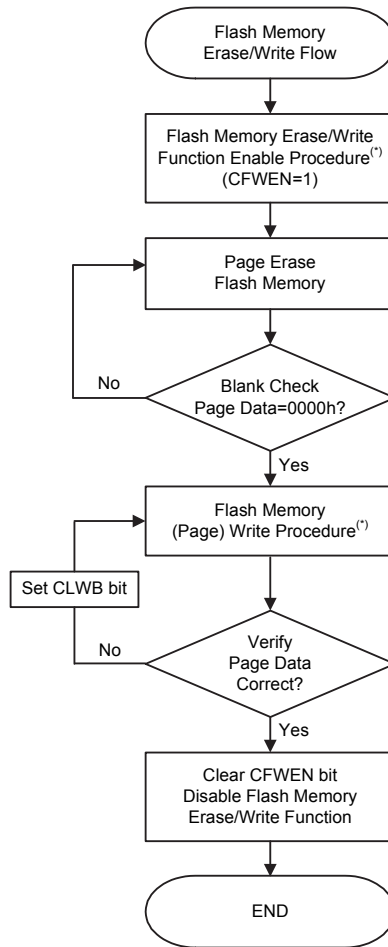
Flash Memory Erase/Write Flow

Flash Memory Erase/Write Function Enable Procedure$^{(*)}$ (CFWEN=1)

Page Erase Flash Memory

No

Blank Check Page Data=0000h?

Yes

Flash Memory (Page) Write Procedure$^{(*)}$

Set CLWB bit

No

Verify Page Data Correct?

Yes

Clear CFWEN bit Disable Flash Memory Erase/Write Function

END